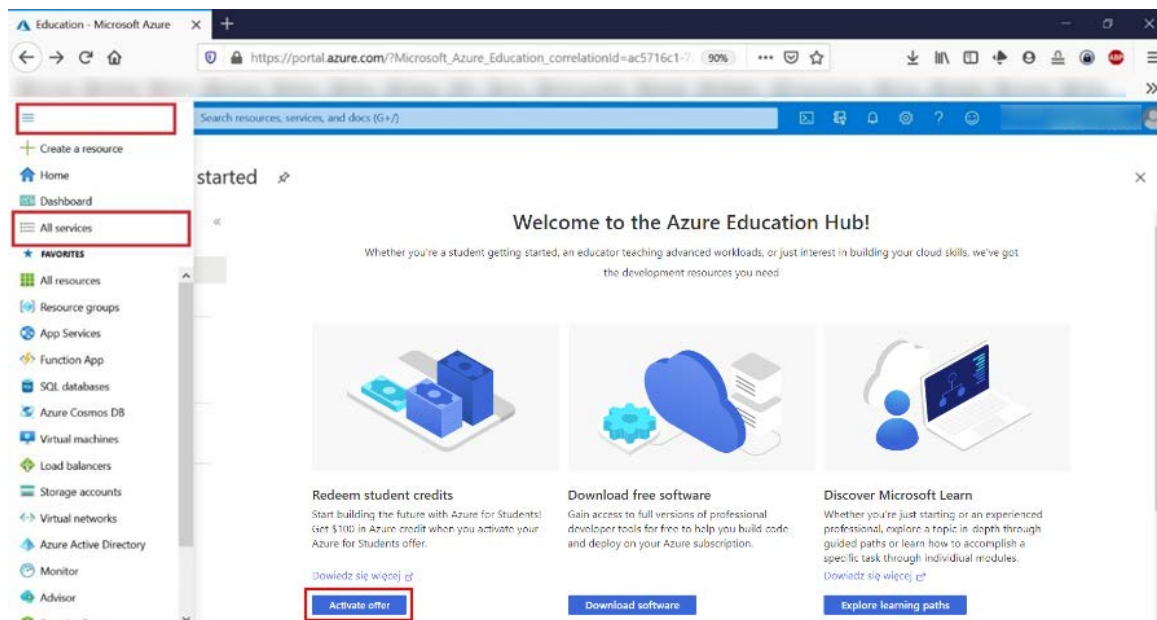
Education - Microsoft Azure ×

https://portal.azure.com/?Microsoft_Azure_Education_correlationId=ac5716c1-7 90%

Search resources, services, and docs (G+/)

Create a resource
Home
Dashboard
All services
FAVORITES
All resources
Resource groups
App Services
Function App
SQL databases
Azure Cosmos DB
Virtual machines
Load balancers
Storage accounts
Virtual networks
Azure Active Directory
Monitor
Advisor

started

Welcome to the Azure Education Hub!

Whether you're a student getting started, an educator teaching advanced workloads, or just interest in building your cloud skills, we've got the development resources you need

Redeem student credits
Start building the future with Azure for Students! Get $100 in Azure credit when you activate your Azure for Students offer.
Dowiedz się więcej
Activate offer

Download free software
Gain access to full versions of professional developer tools for free to help you build code and deploy on your Azure subscription.
Download software

Discover Microsoft Learn
Whether you're just starting or an experienced professional, explore a topic in depth through guided paths or learn how to accomplish a specific task through individual modules.
Dowiedz się więcej
Explore learning paths